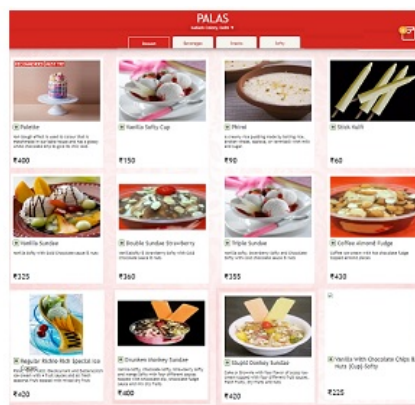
PALAS

Dessert Beverages Snacks Softy

Palette
₹400

Vanilla Softy Cup
₹150

Phirni
₹90

Stick Kulfi
₹60

Vanilla Sundae
₹325

Double Sundae Strawberry
₹360

Triple Sundae
₹355

Coffee Almond Fudge
₹430

Regular Richie Rich Special Ice
₹420

Drunken Monkey Sundae
₹400

Stupid Donkey Sundae
₹420

Vanilla With Chocolate Chips & Nuts (Cup) Softy
₹225